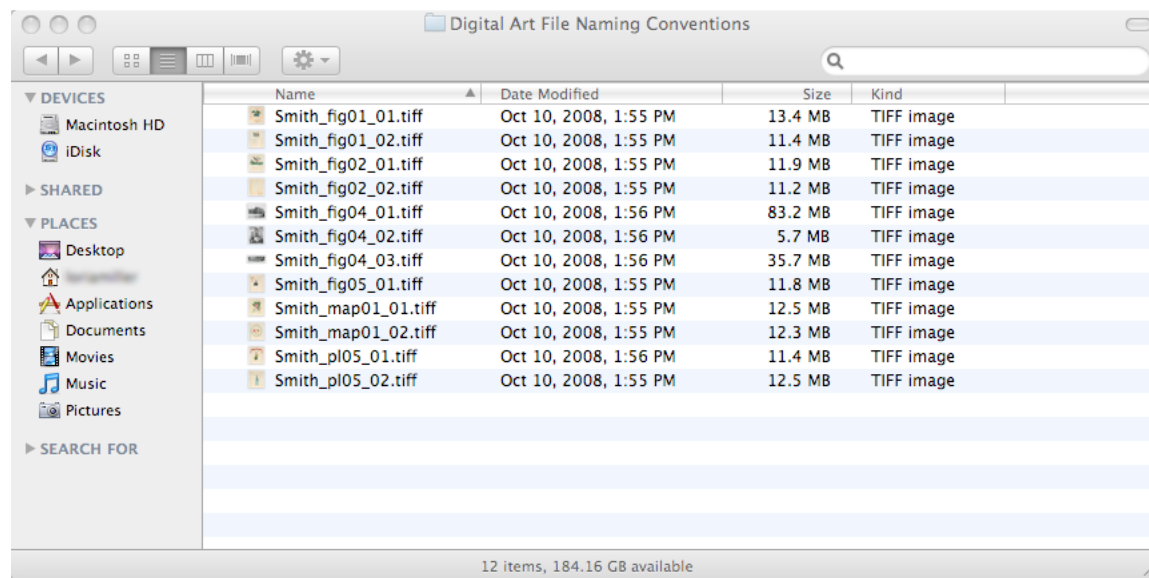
Digital Art File Naming Conventions

▼ DEVICES
Macintosh HD
iDisk
▶ SHARED
▼ PLACES
Desktop
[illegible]
Applications
Documents
Movies
Music
Pictures
▶ SEARCH FOR

| Name | Date Modified | Size | Kind |
|---|---|---|---|
| Smith_fig01_01.tiff | Oct 10, 2008, 1:55 PM | 13.4 MB | TIFF image |
| Smith_fig01_02.tiff | Oct 10, 2008, 1:55 PM | 11.4 MB | TIFF image |
| Smith_fig02_01.tiff | Oct 10, 2008, 1:55 PM | 11.9 MB | TIFF image |
| Smith_fig02_02.tiff | Oct 10, 2008, 1:55 PM | 11.2 MB | TIFF image |
| Smith_fig04_01.tiff | Oct 10, 2008, 1:56 PM | 83.2 MB | TIFF image |
| Smith_fig04_02.tiff | Oct 10, 2008, 1:56 PM | 5.7 MB | TIFF image |
| Smith_fig04_03.tiff | Oct 10, 2008, 1:56 PM | 35.7 MB | TIFF image |
| Smith_fig05_01.tiff | Oct 10, 2008, 1:55 PM | 11.8 MB | TIFF image |
| Smith_map01_01.tiff | Oct 10, 2008, 1:55 PM | 12.5 MB | TIFF image |
| Smith_map01_02.tiff | Oct 10, 2008, 1:55 PM | 12.3 MB | TIFF image |
| Smith_pl05_01.tiff | Oct 10, 2008, 1:56 PM | 11.4 MB | TIFF image |
| Smith_pl05_02.tiff | Oct 10, 2008, 1:55 PM | 12.5 MB | TIFF image |

12 items, 184.16 GB available